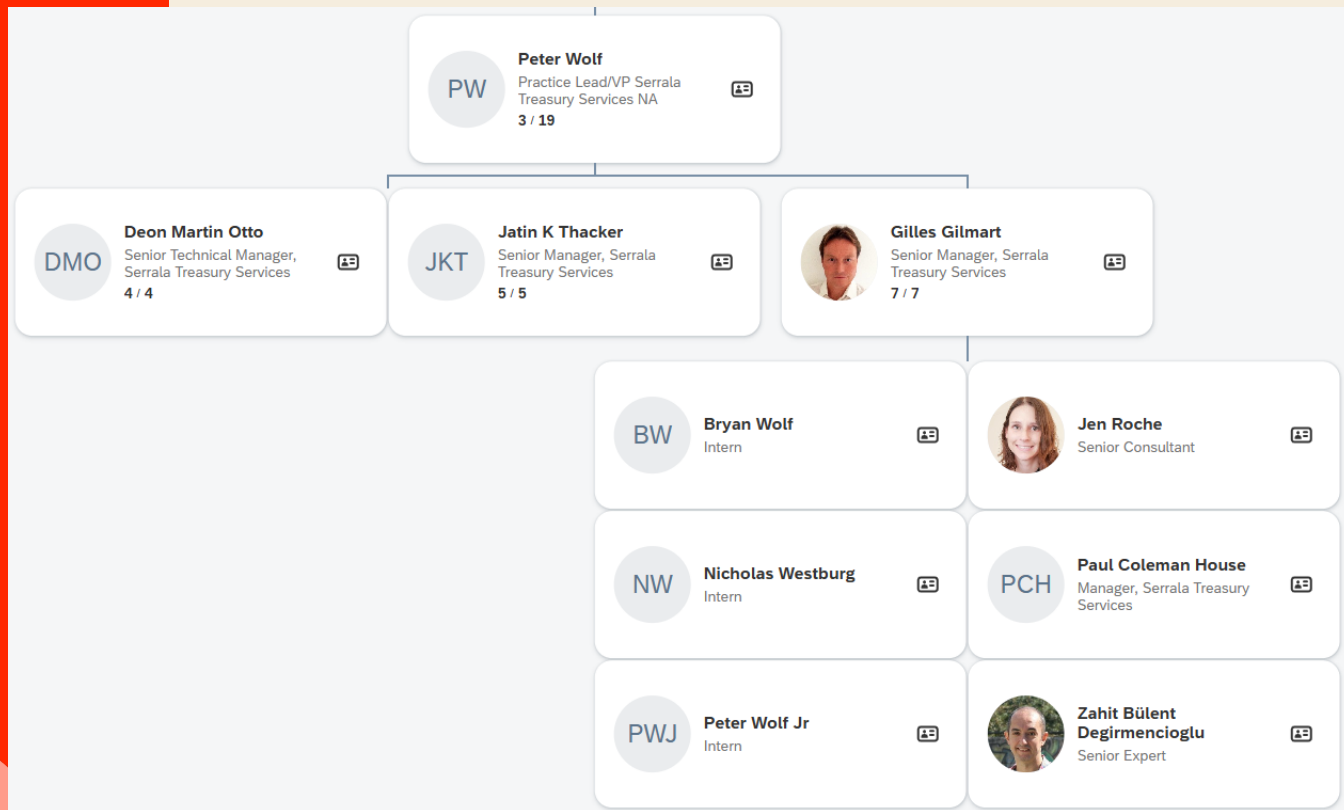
PW
Peter Wolf
Practice Lead/VP Serrala Treasury Services NA
3 / 19

DMO
Deon Martin Otto
Senior Technical Manager, Serrala Treasury Services
4 / 4

JKT
Jatin K Thacker
Senior Manager, Serrala Treasury Services
5 / 5

Gilles Gilmart
Senior Manager, Serrala Treasury Services
7 / 7

BW
Bryan Wolf
Intern

Jen Roche
Senior Consultant

NW
Nicholas Westburg
Intern

PCH
Paul Coleman House
Manager, Serrala Treasury Services

PWJ
Peter Wolf Jr
Intern

Zahit Bülent Degirmencioglu
Senior Expert